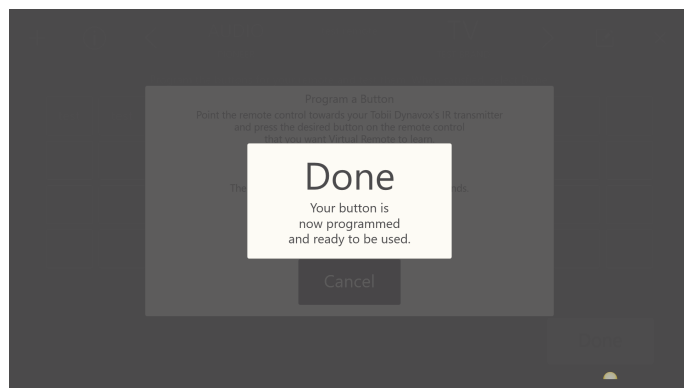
Program a Button

Point the remote control towards your Tobii Dynavox's IR transmitter and press the desired button on the remote control that you want Virtual Remote to learn.

Th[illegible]nds.

Done

Your button is now programmed and ready to be used.

Cancel